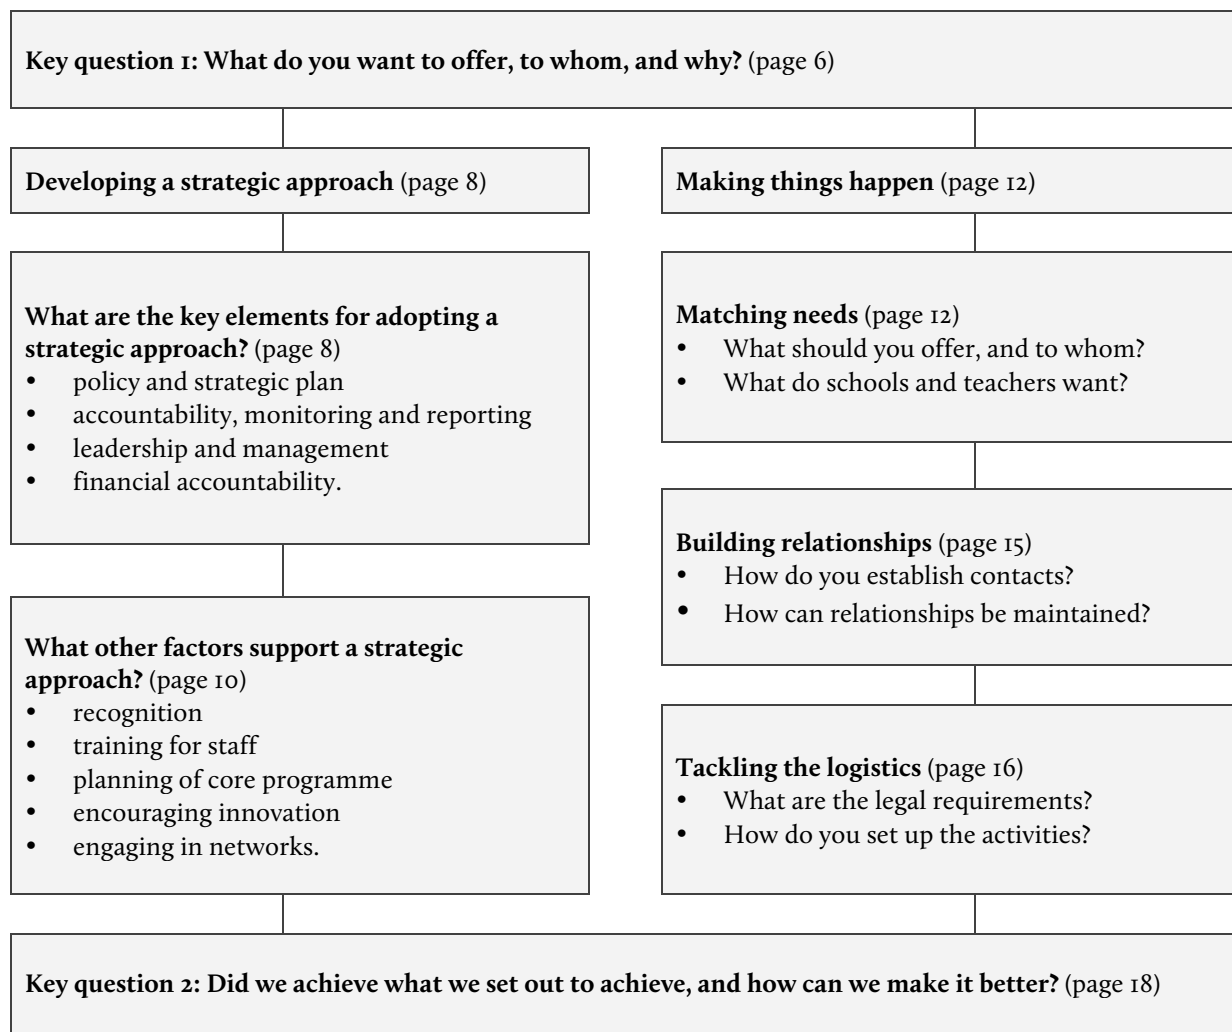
**Key question 1: What do you want to offer, to whom, and why?** (page 6)

**Developing a strategic approach** (page 8)

**What are the key elements for adopting a strategic approach?** (page 8)
- policy and strategic plan
- accountability, monitoring and reporting
- leadership and management
- financial accountability.

**What other factors support a strategic approach?** (page 10)
- recognition
- training for staff
- planning of core programme
- encouraging innovation
- engaging in networks.

**Making things happen** (page 12)

**Matching needs** (page 12)
- What should you offer, and to whom?
- What do schools and teachers want?

**Building relationships** (page 15)
- How do you establish contacts?
- How can relationships be maintained?

**Tackling the logistics** (page 16)
- What are the legal requirements?
- How do you set up the activities?

**Key question 2: Did we achieve what we set out to achieve, and how can we make it better?** (page 18)